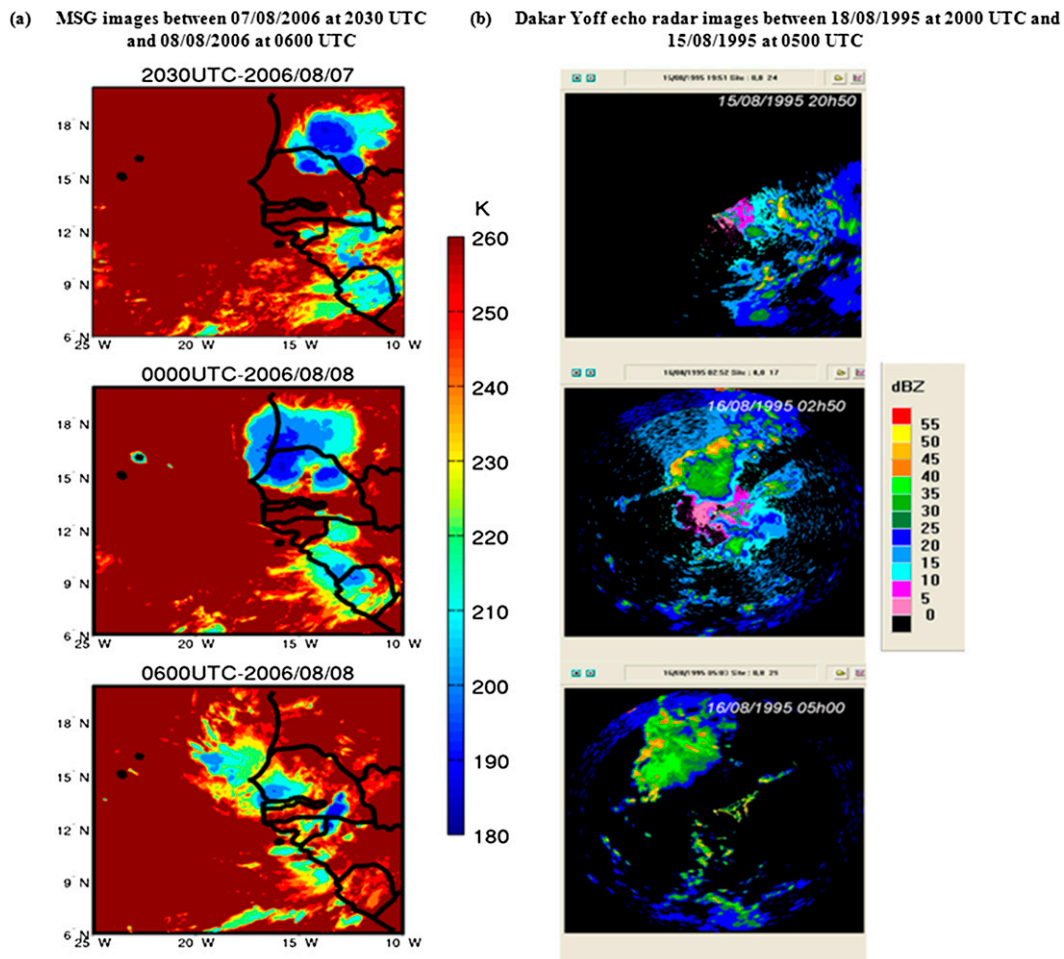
(a) MSG images between 07/08/2006 at 2030 UTC and 08/08/2006 at 0600 UTC

(b) Dakar Yoff echo radar images between 18/08/1995 at 2000 UTC and 15/08/1995 at 0500 UTC

2030UTC-2006/08/07

18 N
15 N
12 N
9 N
6 N
25 W 20 W 15 W 10 W

0000UTC-2006/08/08

18 N
15 N
12 N
9 N
6 N
25 W 20 W 15 W 10 W

0600UTC-2006/08/08

18 N
15 N
12 N
9 N
6 N
25 W 20 W 15 W 10 W

K
260
250
240
230
220
210
200
190
180

15/08/1995 19:51 Site : 0,8 24
15/08/1995 20h50

16/08/1995 02:52 Site : 0,8 17
16/08/1995 02h50

16/08/1995 05:03 Site : 0,8 21
16/08/1995 05h00

dBZ
55
50
45
40
35
30
25
20
15
10
5
0